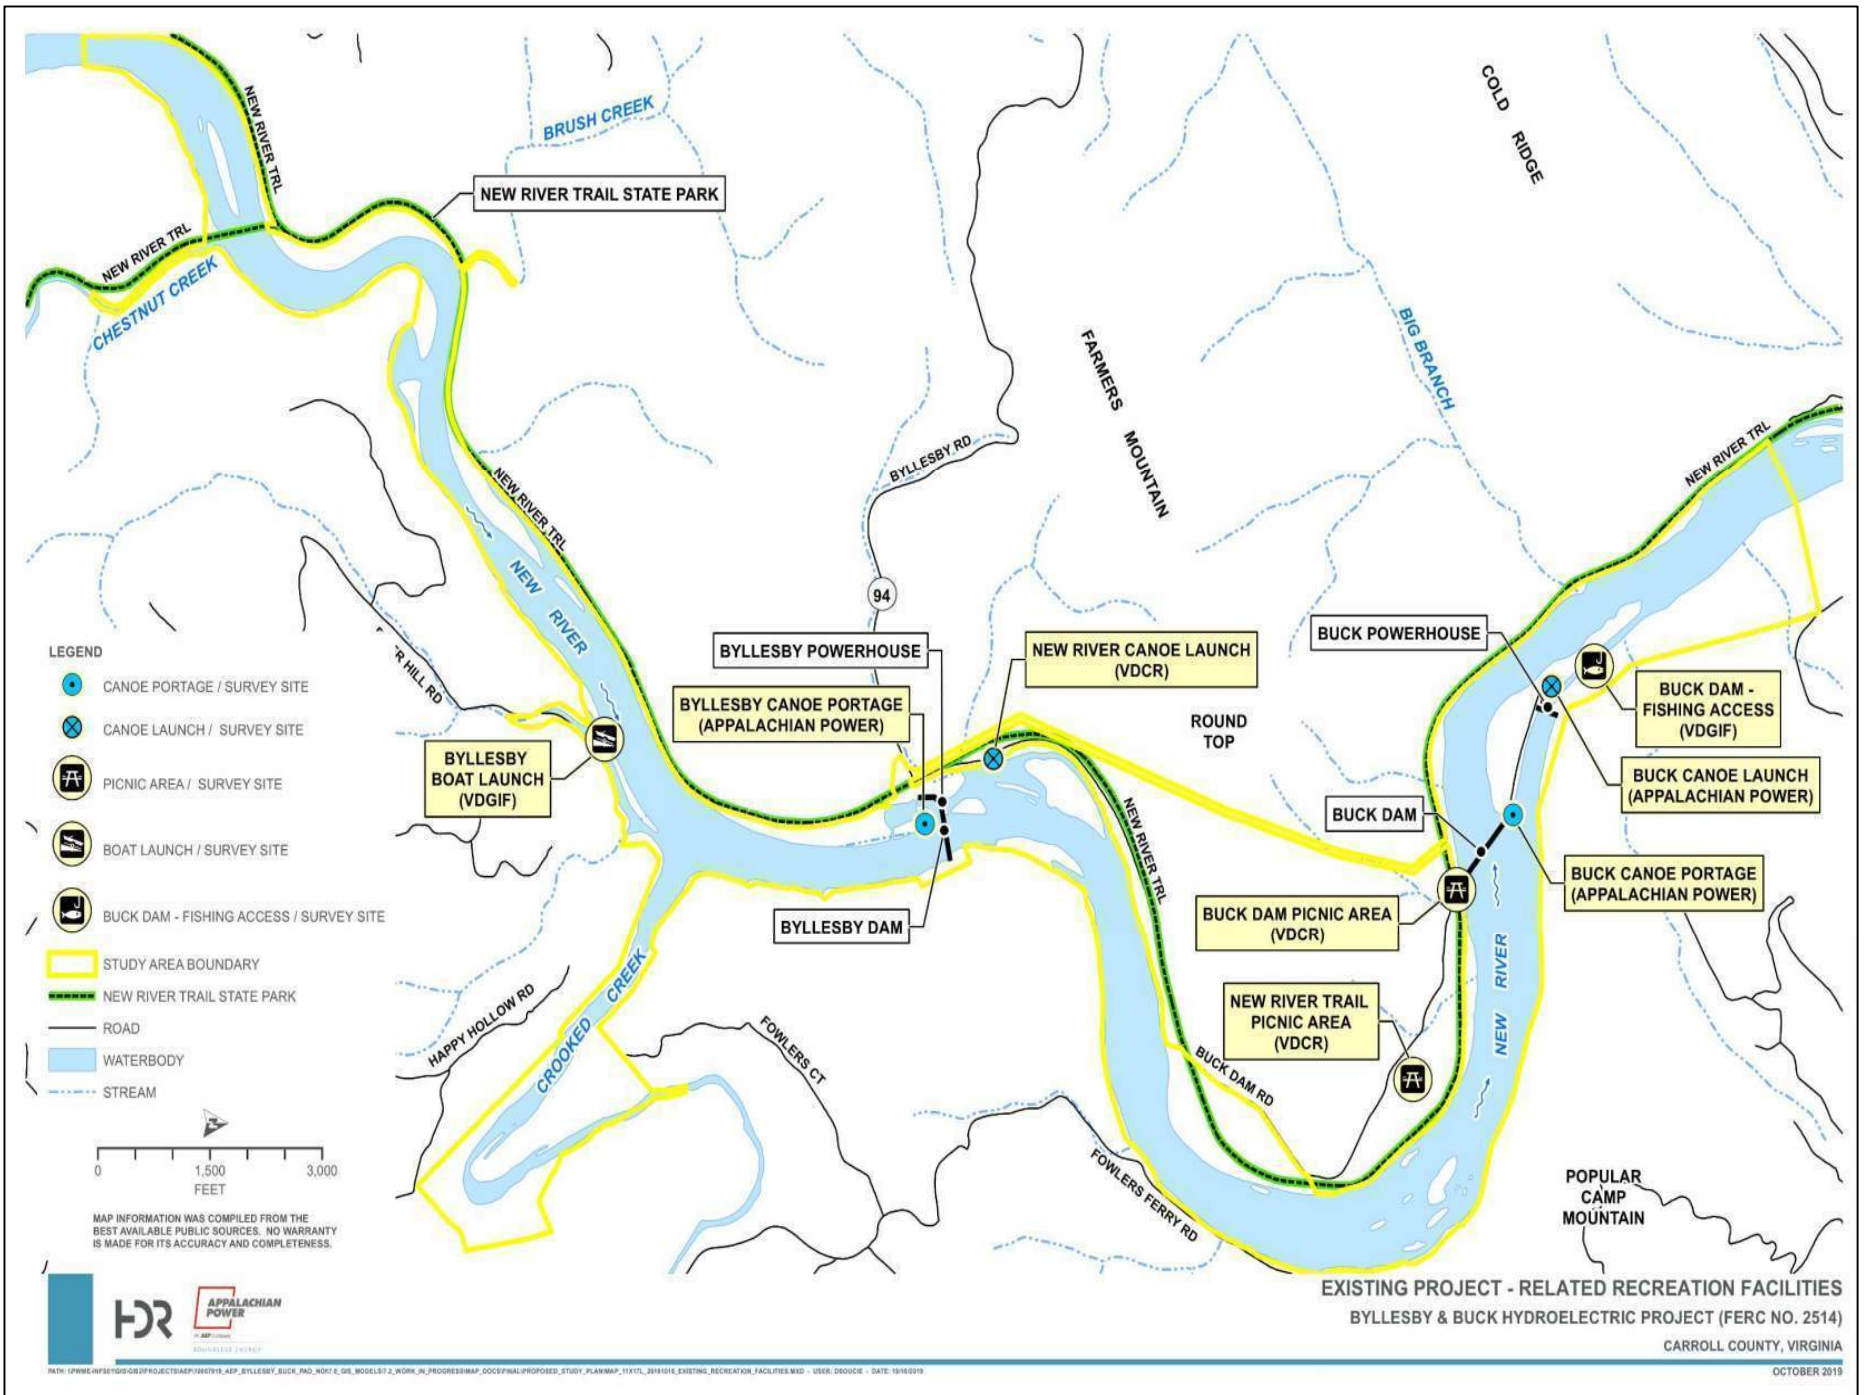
NEW RIVER TRL
BRUSH CREEK
COLD RIDGE
NEW RIVER TRAIL STATE PARK
NEW RIVER TRL
CHESTNUT CREEK
FARMERS MOUNTAIN
BIG BRANCH
BYLLESBY RD
NEW RIVER TRL
NEW RIVER
NEW RIVER TRL
94

LEGEND
CANOE PORTAGE / SURVEY SITE
CANOE LAUNCH / SURVEY SITE
PICNIC AREA / SURVEY SITE
BOAT LAUNCH / SURVEY SITE
BUCK DAM - FISHING ACCESS / SURVEY SITE
STUDY AREA BOUNDARY
NEW RIVER TRAIL STATE PARK
ROAD
WATERBODY
STREAM

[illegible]R HILL RD
BYLLESBY POWERHOUSE
NEW RIVER CANOE LAUNCH (VDCR)
BUCK POWERHOUSE
BYLLESBY CANOE PORTAGE (APPALACHIAN POWER)
ROUND TOP
BUCK DAM - FISHING ACCESS (VDGIF)
BYLLESBY BOAT LAUNCH (VDGIF)
BUCK CANOE LAUNCH (APPALACHIAN POWER)
BUCK DAM
NEW RIVER TRL
BUCK CANOE PORTAGE (APPALACHIAN POWER)
BYLLESBY DAM
BUCK DAM PICNIC AREA (VDCR)
NEW RIVER
HAPPY HOLLOW RD
CROOKED CREEK
FOWLERS CT
NEW RIVER TRAIL PICNIC AREA (VDCR)
BUCK DAM RD
FOWLERS FERRY RD
POPULAR CAMP MOUNTAIN

0 1,500 3,000
FEET

MAP INFORMATION WAS COMPILED FROM THE BEST AVAILABLE PUBLIC SOURCES. NO WARRANTY IS MADE FOR ITS ACCURACY AND COMPLETENESS.

HDR
APPALACHIAN POWER

EXISTING PROJECT - RELATED RECREATION FACILITIES
BYLLESBY & BUCK HYDROELECTRIC PROJECT (FERC NO. 2514)
CARROLL COUNTY, VIRGINIA
OCTOBER 2019

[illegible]